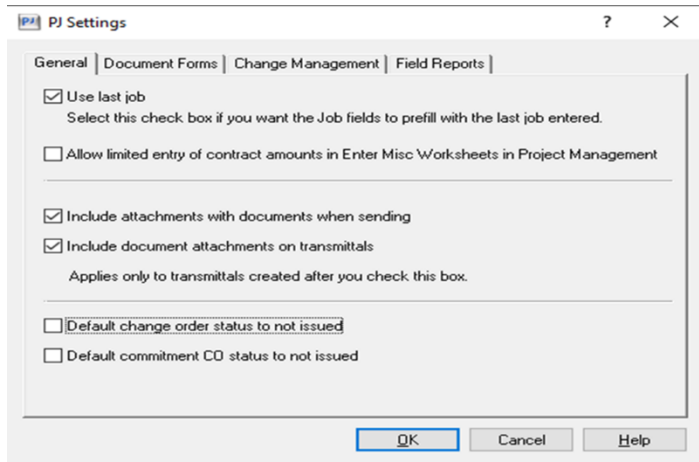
PJ PJ Settings ? ×

General | Document Forms | Change Management | Field Reports

☑ Use last job
Select this check box if you want the Job fields to prefill with the last job entered.

☐ Allow limited entry of contract amounts in Enter Misc Worksheets in Project Management

☑ Include attachments with documents when sending

☑ Include document attachments on transmittals
Applies only to transmittals created after you check this box.

☐ Default change order status to not issued

☐ Default commitment CO status to not issued

OK Cancel Help